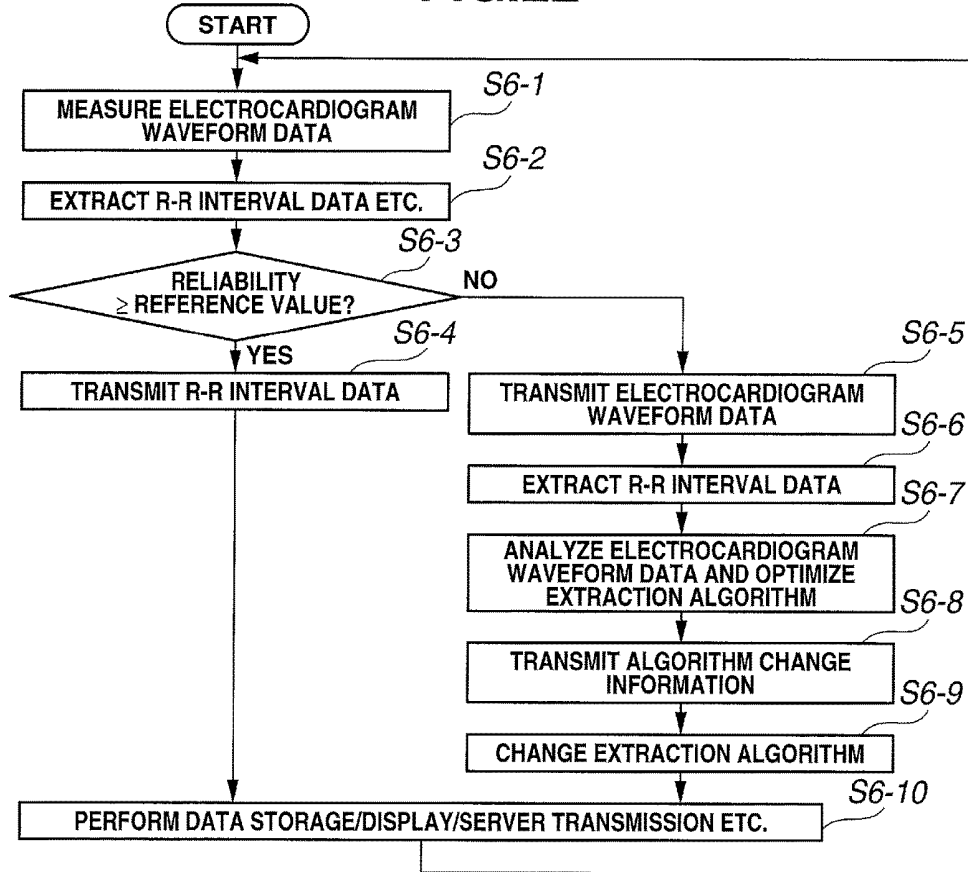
START

MEASURE ELECTROCARDIOGRAM WAVEFORM DATA

S6-1

EXTRACT R-R INTERVAL DATA ETC.

S6-2

RELIABILITY $\geq$ REFERENCE VALUE?

S6-3

NO

YES

S6-4

TRANSMIT R-R INTERVAL DATA

S6-5

TRANSMIT ELECTROCARDIOGRAM WAVEFORM DATA

S6-6

EXTRACT R-R INTERVAL DATA

S6-7

ANALYZE ELECTROCARDIOGRAM WAVEFORM DATA AND OPTIMIZE EXTRACTION ALGORITHM

S6-8

TRANSMIT ALGORITHM CHANGE INFORMATION

S6-9

CHANGE EXTRACTION ALGORITHM

S6-10

PERFORM DATA STORAGE/DISPLAY/SERVER TRANSMISSION ETC.